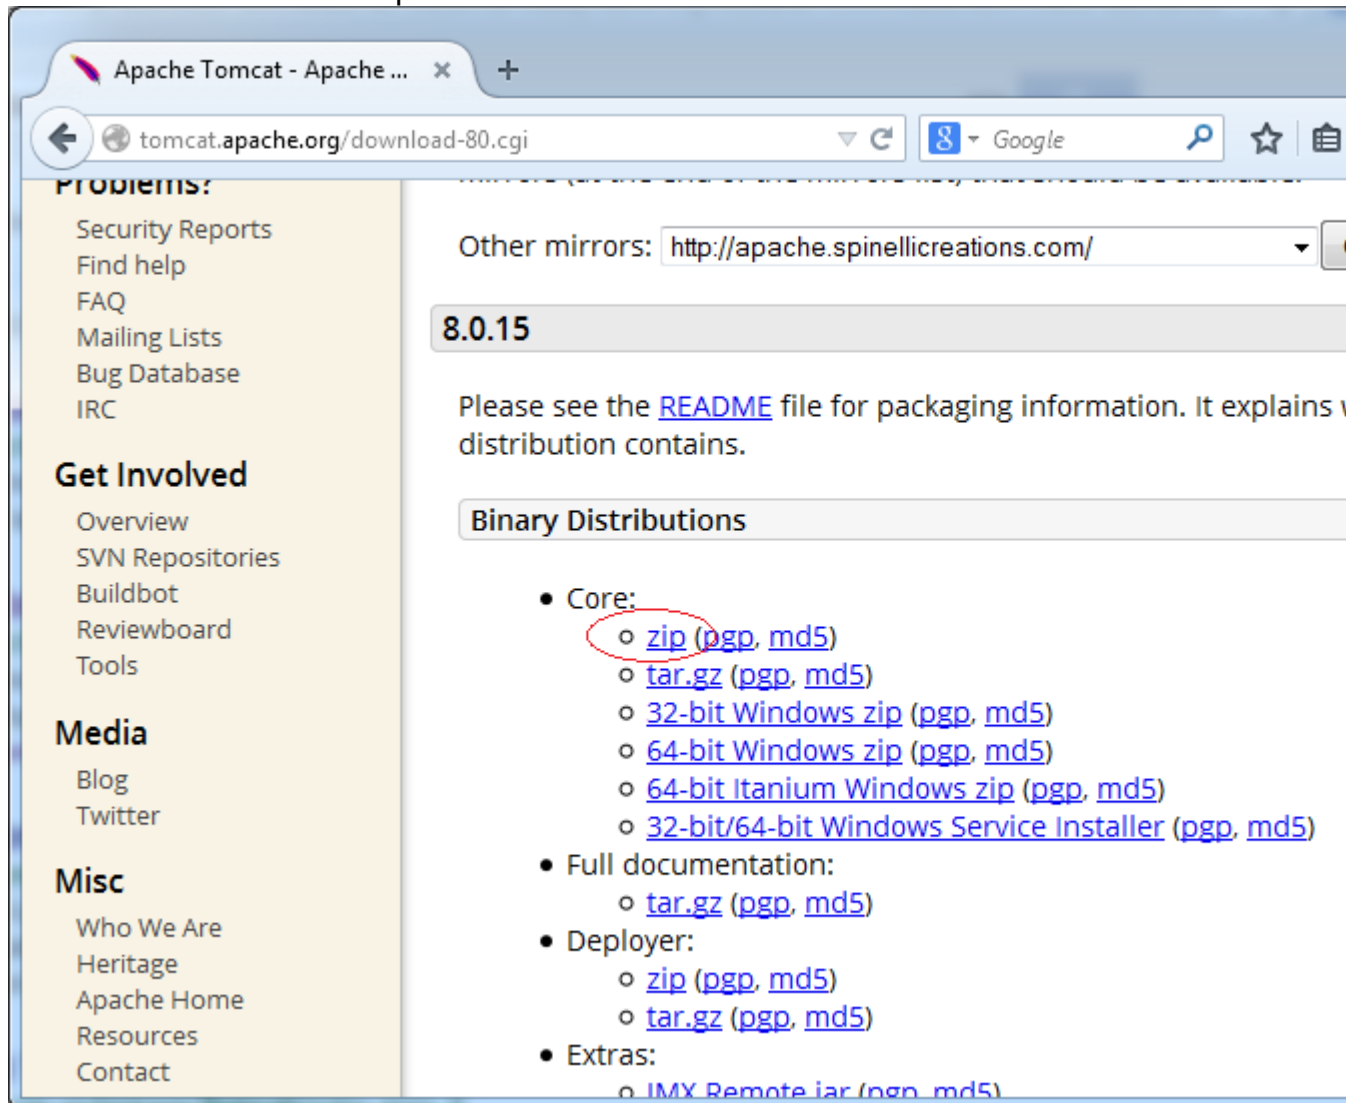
Apache Tomcat - Apache ... ×

+

tomcat.apache.org/download-80.cgi

Google

Problems?

Security Reports
Find help
FAQ
Mailing Lists
Bug Database
IRC

Get Involved

Overview
SVN Repositories
Buildbot
Reviewboard
Tools

Media

Blog
Twitter

Misc

Who We Are
Heritage
Apache Home
Resources
Contact

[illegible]

Other mirrors: http://apache.spinellicreations.com/

8.0.15

Please see the README file for packaging information. It explains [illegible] distribution contains.

Binary Distributions

- Core:
  - zip (pgp, md5)
  - tar.gz (pgp, md5)
  - 32-bit Windows zip (pgp, md5)
  - 64-bit Windows zip (pgp, md5)
  - 64-bit Itanium Windows zip (pgp, md5)
  - 32-bit/64-bit Windows Service Installer (pgp, md5)
- Full documentation:
  - tar.gz (pgp, md5)
- Deployer:
  - zip (pgp, md5)
  - tar.gz (pgp, md5)
- Extras:
  - JMX Remote jar (pgp, md5)